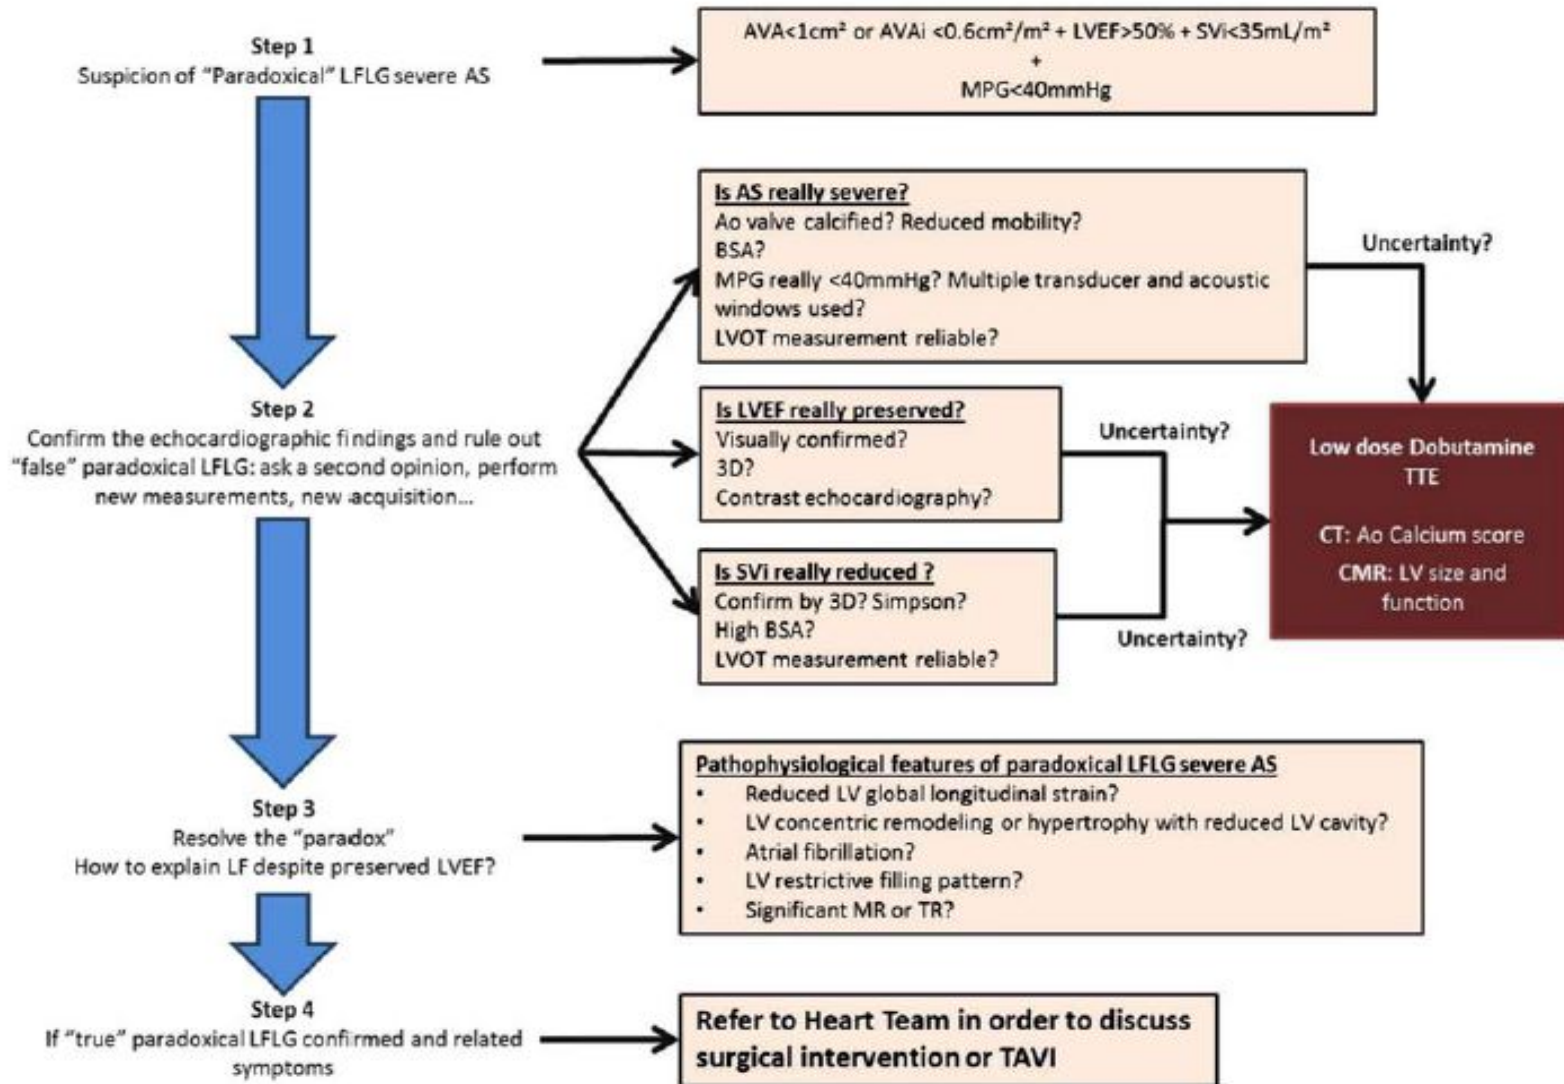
Step 1
Suspicion of "Paradoxical" LFLG severe AS

AVA<1cm² or AVAi <0.6cm²/m² + LVEF>50% + SVi<35mL/m²
+
MPG<40mmHg

Is AS really severe?
Ao valve calcified? Reduced mobility?
BSA?
MPG really <40mmHg? Multiple transducer and acoustic windows used?
LVOT measurement reliable?

Uncertainty?

Step 2
Confirm the echocardiographic findings and rule out "false" paradoxical LFLG: ask a second opinion, perform new measurements, new acquisition...

Is LVEF really preserved?
Visually confirmed?
3D?
Contrast echocardiography?

Uncertainty?

Low dose Dobutamine TTE

CT: Ao Calcium score

CMR: LV size and function

Is SVi really reduced ?
Confirm by 3D? Simpson?
High BSA?
LVOT measurement reliable?

Uncertainty?

Step 3
Resolve the "paradox"
How to explain LF despite preserved LVEF?

Pathophysiological features of paradoxical LFLG severe AS
• Reduced LV global longitudinal strain?
• LV concentric remodeling or hypertrophy with reduced LV cavity?
• Atrial fibrillation?
• LV restrictive filling pattern?
• Significant MR or TR?

Step 4
If "true" paradoxical LFLG confirmed and related symptoms

Refer to Heart Team in order to discuss surgical intervention or TAVI